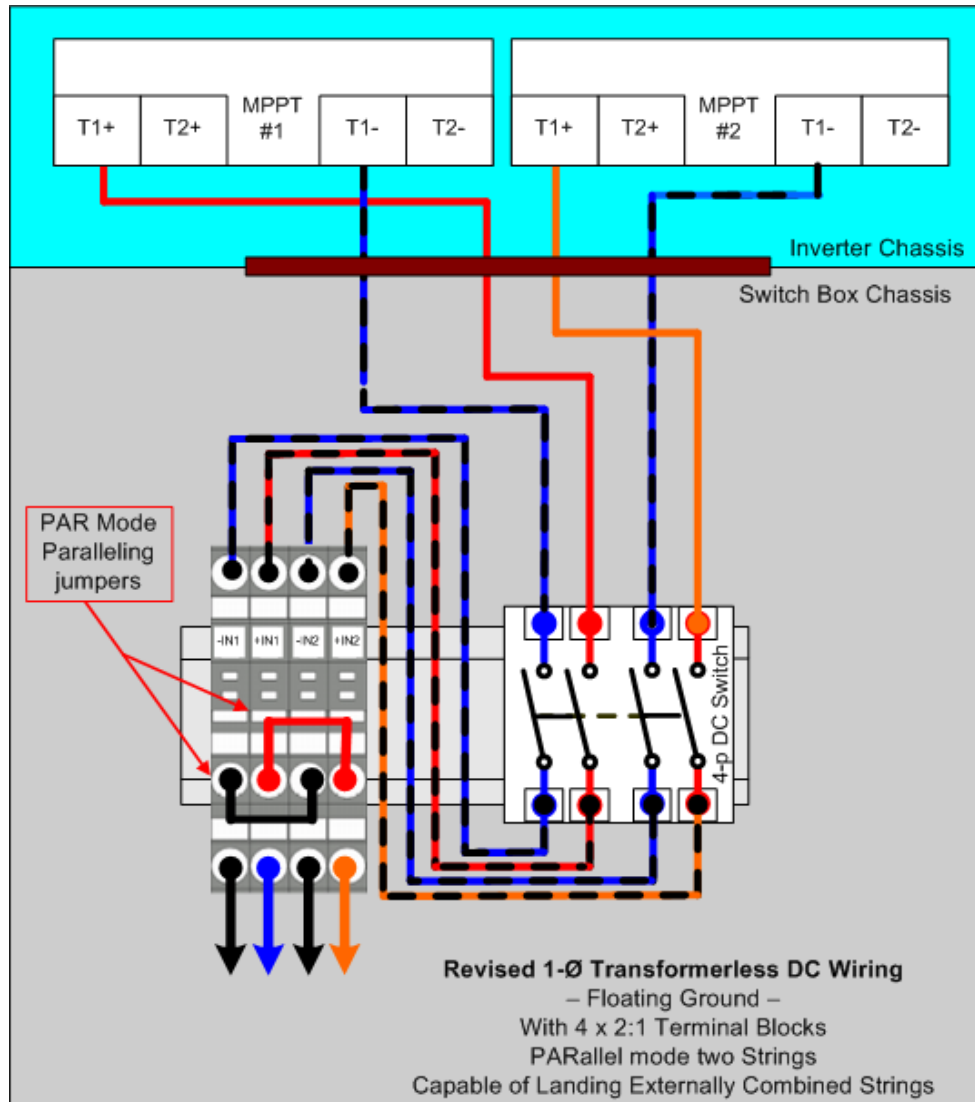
T1+ T2+ MPPT #1 T1- T2-

T1+ T2+ MPPT #2 T1- T2-

Inverter Chassis

Switch Box Chassis

PAR Mode Paralleling jumpers

-IN1 +IN1 -IN2 +IN2

4-p DC Switch

**Revised 1-Ø Transformerless DC Wiring**
– Floating Ground –
With 4 x 2:1 Terminal Blocks
PARallel mode two Strings
Capable of Landing Externally Combined Strings